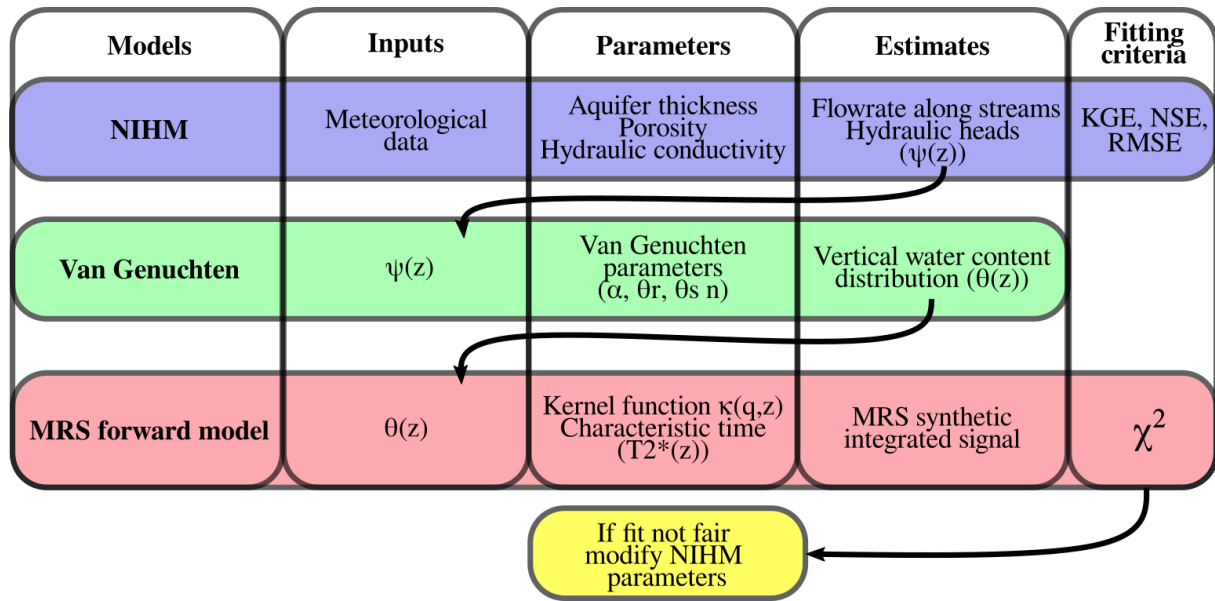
| Models | Inputs | Parameters | Estimates | Fitting criteria |
|---|---|---|---|---|
| NIHM | Meteorological data | Aquifer thickness Porosity Hydraulic conductivity | Flowrate along streams Hydraulic heads ($\psi$(z)) | KGE, NSE, RMSE |
| Van Genuchten | $\psi$(z) | Van Genuchten parameters ($\alpha$, $\theta$r, $\theta$s n) | Vertical water content distribution ($\theta$(z)) | |
| MRS forward model | $\theta$(z) | Kernel function $\kappa$(q,z) Characteristic time (T2*(z)) | MRS synthetic integrated signal | $\chi^2$ |

If fit not fair modify NIHM parameters